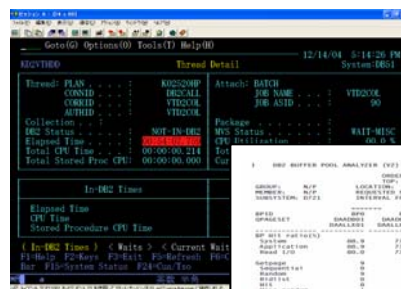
Goto(G) Options(O) Tools(T) Help(H)

12/14/04 5:14:26 PM

KO2VTHDD Thread Detail System:DBS1

Thread: PLAN . . . . : KO2S200P
CONNID . . . : DB2CALL
CORRID . . . : VTD2COL
AUTHID . . . : VTD2COL
Collection . . :
DB2 Status . . . . : NOT-IN-DB2
Elapsed Time . . . : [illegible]
Total CPU Time . . : 00:00:00.214
Total Stored Proc CPU: 00:00:00.000

Attach: BATCH
JOB NAME . . . : VTD2COL
JOB ASID . . . : 90

Package . . . :
MVS Status . . . : WAIT-MISC
CPU Utilization 00.0 %

In-DB2 Times

Elapsed Time
CPU Time
Stored Procedure CPU Time

( In-DB2 Times ) < Waits > < Current Wait
F1=Help F2=Keys F3=Exit F5=Refresh F6
Bar F15=System Status F24=Csr/Tso

DB2 BUFFER POOL ANALYZER (V2)

GROUP: N/P LOCATION:
MEMBER: N/P REQUESTED
SUBSYSTEM: D721 INTERVAL F

BPID
GBPSET DA0B001
 DBALL001

BP Hit Ratio(%)
System
Application
Read I/O

Getpage
Sequential
Random
Dist
Hit